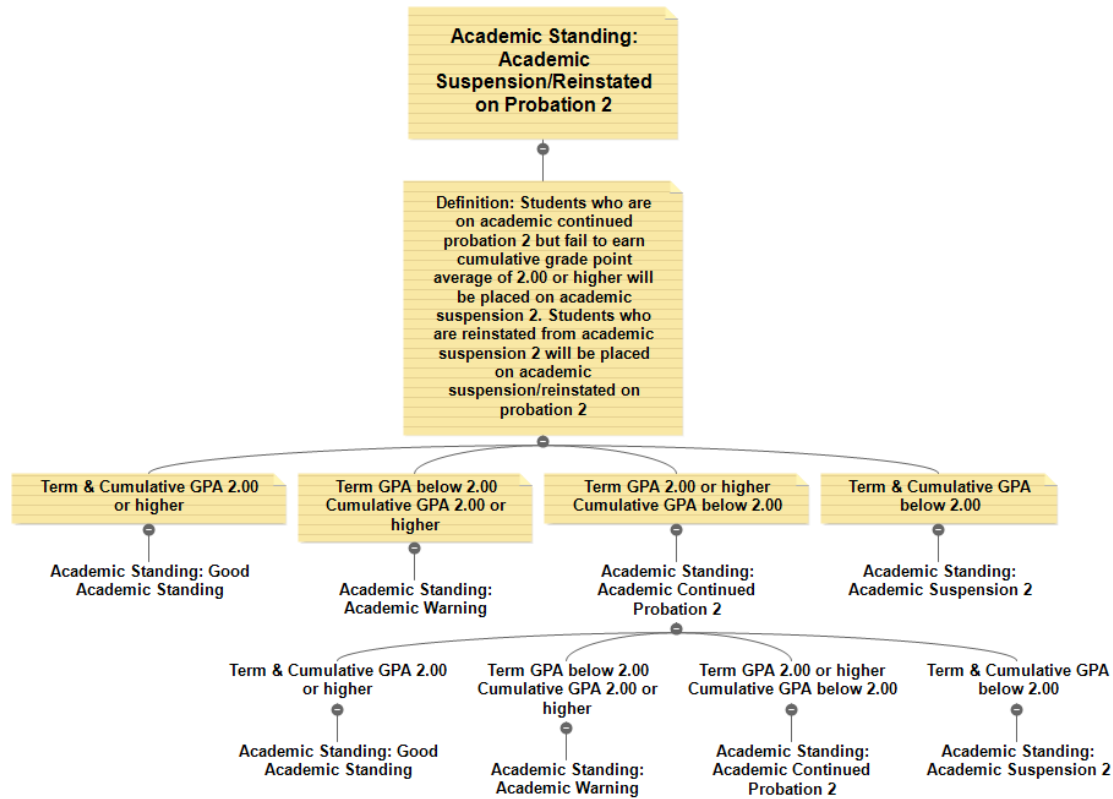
Academic Standing: Academic Suspension/Reinstated on Probation 2

Definition: Students who are on academic continued probation 2 but fail to earn cumulative grade point average of 2.00 or higher will be placed on academic suspension 2. Students who are reinstated from academic suspension 2 will be placed on academic suspension/reinstated on probation 2

Term & Cumulative GPA 2.00 or higher

Academic Standing: Good Academic Standing

Term GPA below 2.00 Cumulative GPA 2.00 or higher

Academic Standing: Academic Warning

Term GPA 2.00 or higher Cumulative GPA below 2.00

Academic Standing: Academic Continued Probation 2

Term & Cumulative GPA below 2.00

Academic Standing: Academic Suspension 2

Term & Cumulative GPA 2.00 or higher

Academic Standing: Good Academic Standing

Term GPA below 2.00 Cumulative GPA 2.00 or higher

Academic Standing: Academic Warning

Term GPA 2.00 or higher Cumulative GPA below 2.00

Academic Standing: Academic Continued Probation 2

Term & Cumulative GPA below 2.00

Academic Standing: Academic Suspension 2